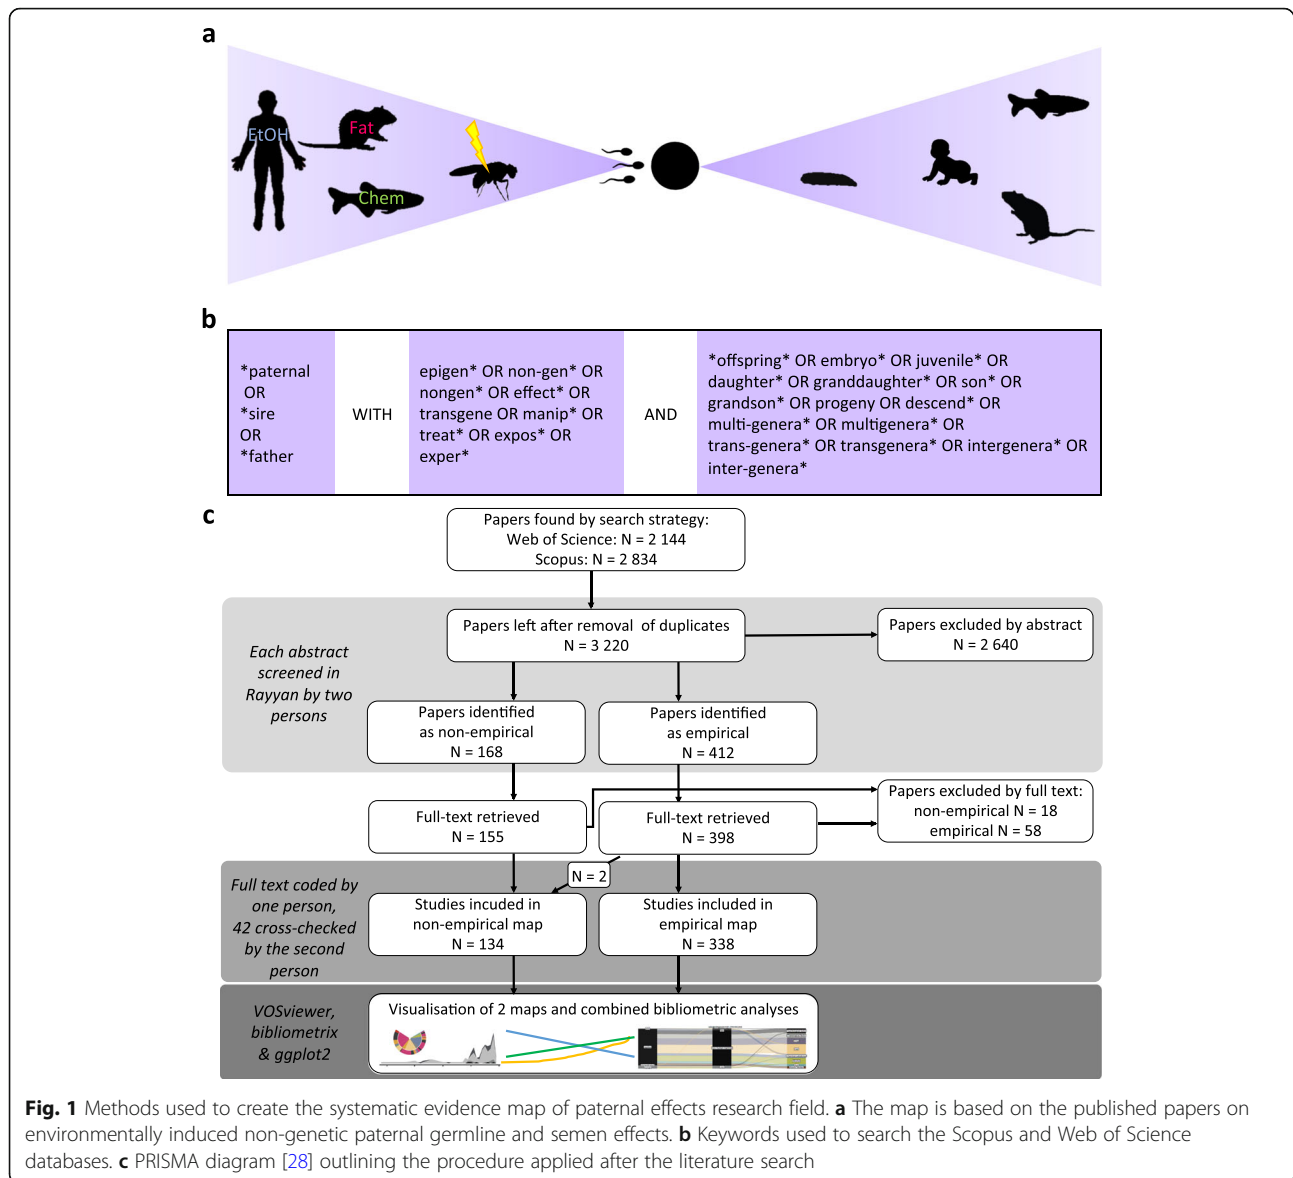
a

EtOH

Fat

Chem

b

| *paternal OR *sire OR *father | WITH | epigen* OR non-gen* OR nongen* OR effect* OR transgene OR manip* OR treat* OR expos* OR exper* | AND | *offspring* OR embryo* OR juvenile* OR daughter* OR granddaughter* OR son* OR grandson* OR progeny OR descend* OR multi-genera* OR multigenera* OR trans-genera* OR transgenera* OR intergenera* OR inter-genera* |
|---|---|---|---|---|

c

Papers found by search strategy:
Web of Science: N = 2 144
Scopus: N = 2 834

Each abstract screened in Rayyan by two persons

Papers left after removal of duplicates
N = 3 220

Papers excluded by abstract
N = 2 640

Papers identified as non-empirical
N = 168

Papers identified as empirical
N = 412

Full-text retrieved
N = 155

Full-text retrieved
N = 398

Papers excluded by full text:
non-empirical N = 18
empirical N = 58

N = 2

Full text coded by one person, 42 cross-checked by the second person

Studies incuded in non-empirical map
N = 134

Studies included in empirical map
N = 338

VOSviewer, bibliometrix & ggplot2

Visualisation of 2 maps and combined bibliometric analyses

Fig. 1 Methods used to create the systematic evidence map of paternal effects research field. a The map is based on the published papers on environmentally induced non-genetic paternal germline and semen effects. b Keywords used to search the Scopus and Web of Science databases. c PRISMA diagram [28] outlining the procedure applied after the literature search